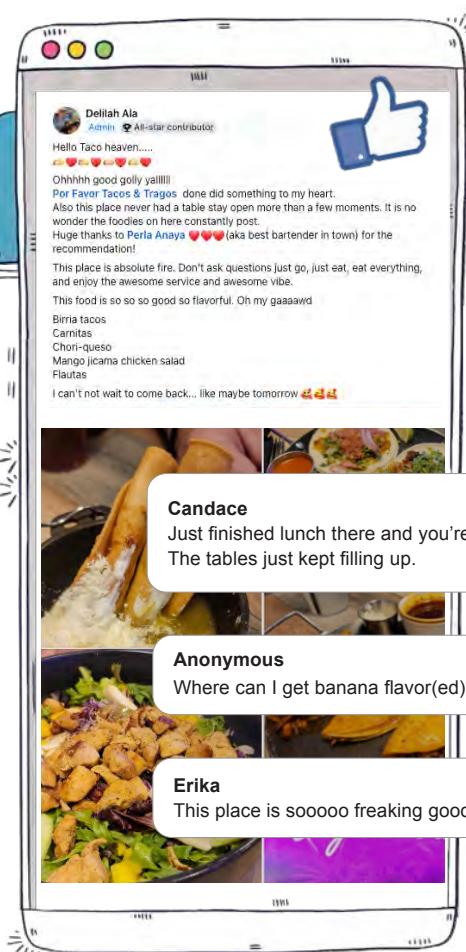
Delilah Ala
Admin · All-star contributor

Hello Taco heaven.....

Ohhhhh good golly yalllll
Por Favor Tacos & Tragos done did something to my heart.
Also this place never had a table stay open more than a few moments. It is no wonder the foodies on here constantly post.
Huge thanks to Perla Anaya (aka best bartender in town) for the recommendation!

This place is absolute fire. Don't ask questions just go, just eat, eat everything, and enjoy the awesome service and awesome vibe.

This food is so so so good so flavorful. Oh my gaaaawd

Birria tacos
Carnitas
Chori-queso
Mango jicama chicken salad
Flautas

I can't not wait to come back... like maybe tomorrow

Candace
Just finished lunch there and you're
The tables just kept filling up.

Anonymous
Where can I get banana flavor(ed)

Erika
This place is sooooo freaking good